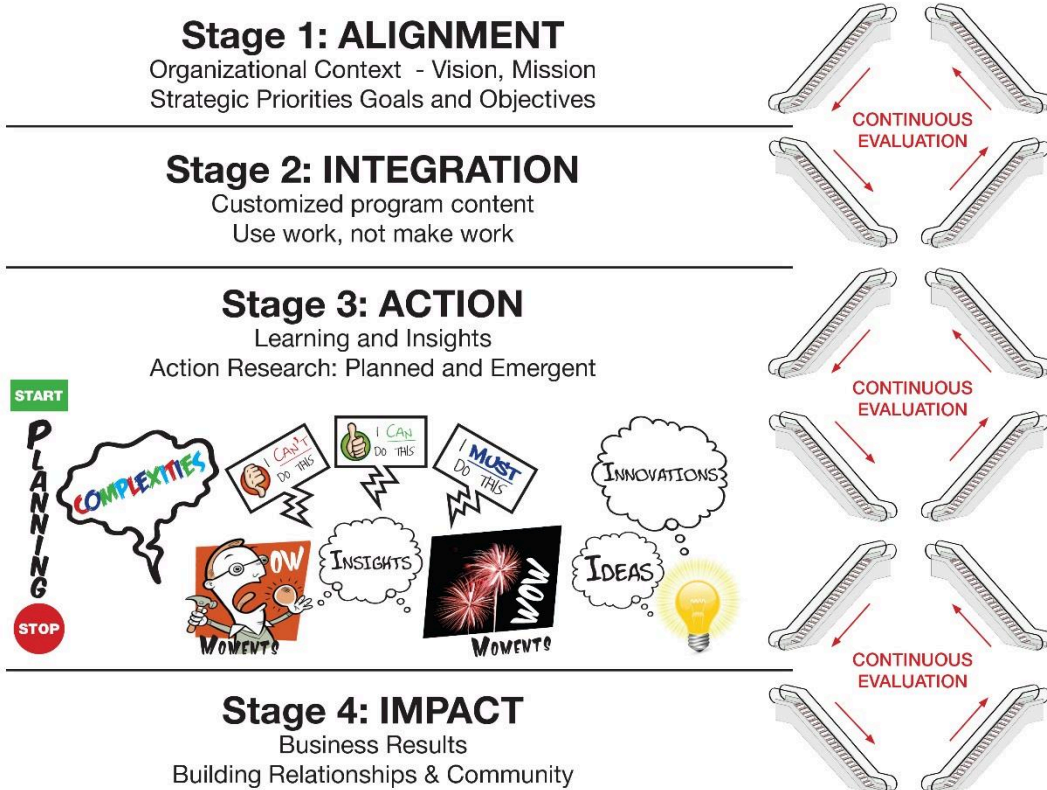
Stage 1: ALIGNMENT
Organizational Context - Vision, Mission
Strategic Priorities Goals and Objectives

CONTINUOUS EVALUATION

Stage 2: INTEGRATION
Customized program content
Use work, not make work

Stage 3: ACTION
Learning and Insights
Action Research: Planned and Emergent

CONTINUOUS EVALUATION

START
PLANNING
STOP

COMPLEXITIES

I CAN'T DO THIS

I CAN DO THIS

I MUST DO THIS

INNOVATIONS

OW
MOMENTS

INSIGHTS

WOW
MOMENTS

IDEAS

CONTINUOUS EVALUATION

Stage 4: IMPACT
Business Results
Building Relationships & Community